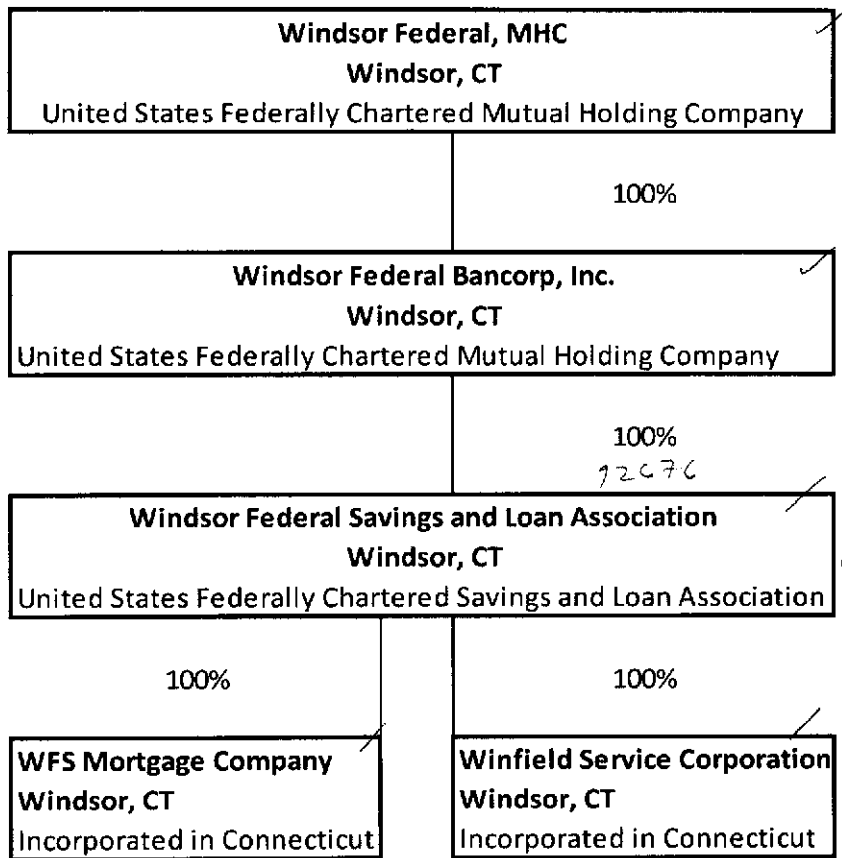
**Windsor Federal, MHC**
**Windsor, CT**
United States Federally Chartered Mutual Holding Company

100%

**Windsor Federal Bancorp, Inc.**
**Windsor, CT**
United States Federally Chartered Mutual Holding Company

100%
12C76

**Windsor Federal Savings and Loan Association**
**Windsor, CT**
United States Federally Chartered Savings and Loan Association

100%

100%

**WFS Mortgage Company**
**Windsor, CT**
Incorporated in Connecticut

**Winfield Service Corporation**
**Windsor, CT**
Incorporated in Connecticut